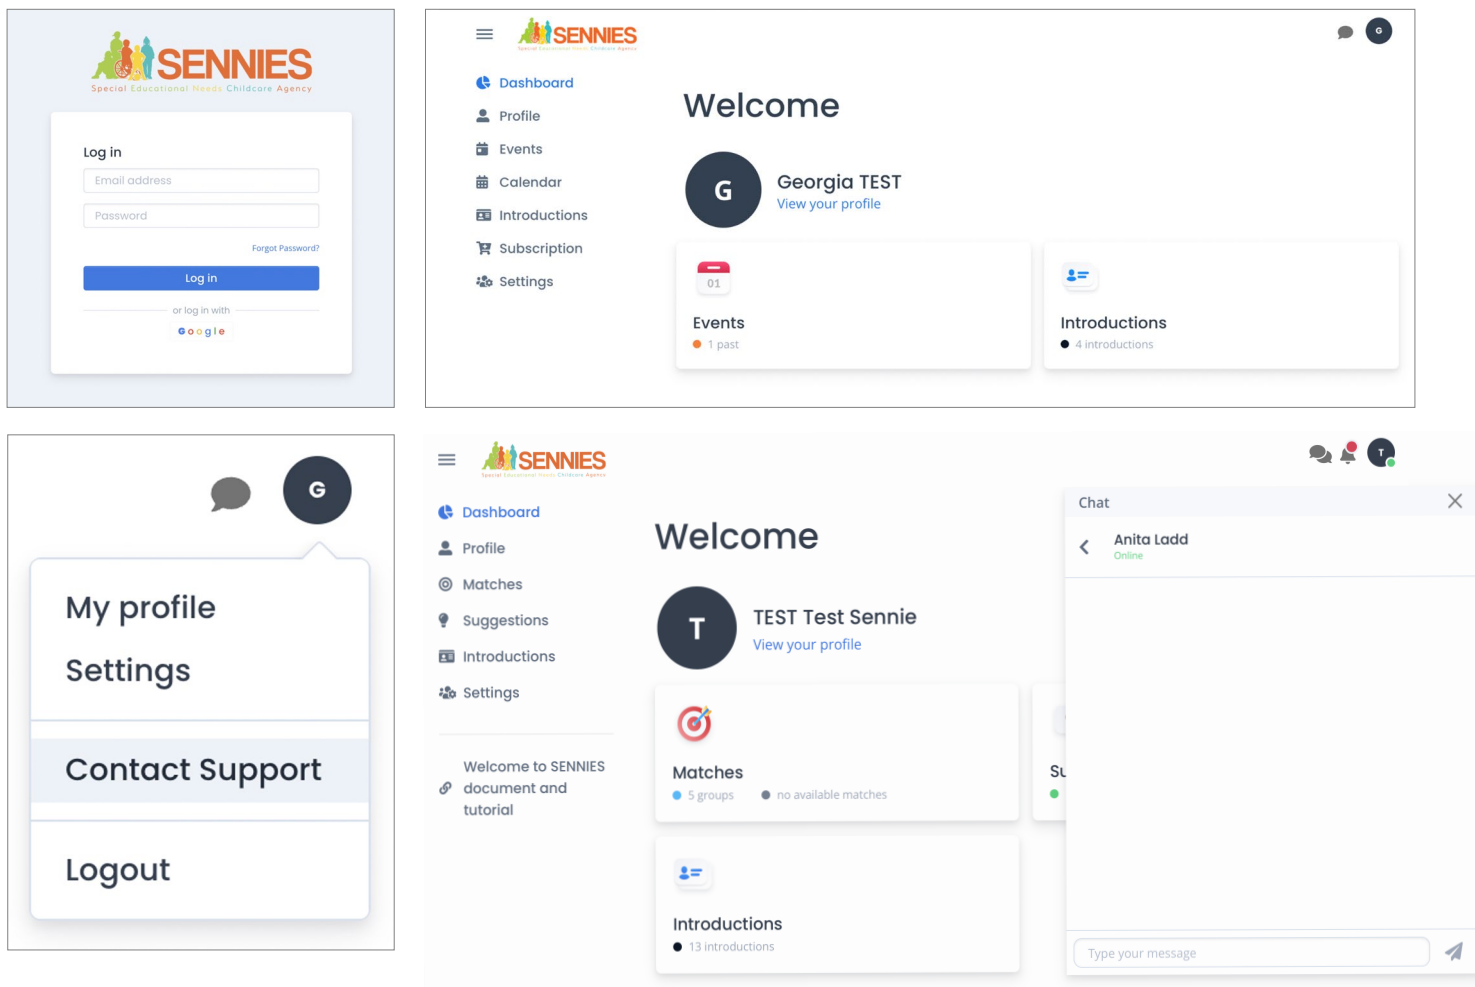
SENNIES
Special Educational Needs Childcare Agency

Log in
Email address
Password
Forgot Password?
Log in
or log in with
Google

SENNIES
Special Educational Needs Childcare Agency
G
Dashboard
Profile
Events
Calendar
Introductions
Subscription
Settings

Welcome
G
Georgia TEST
View your profile

01
Events
1 past

Introductions
4 introductions

G
My profile
Settings
Contact Support
Logout

SENNIES
Special Educational Needs Childcare Agency
T
Dashboard
Profile
Matches
Suggestions
Introductions
Settings
Welcome to SENNIES document and tutorial

Welcome
T
TEST Test Sennie
View your profile

Matches
5 groups
no available matches

Su

Introductions
13 introductions

Chat
Anita Ladd
Online
Type your message